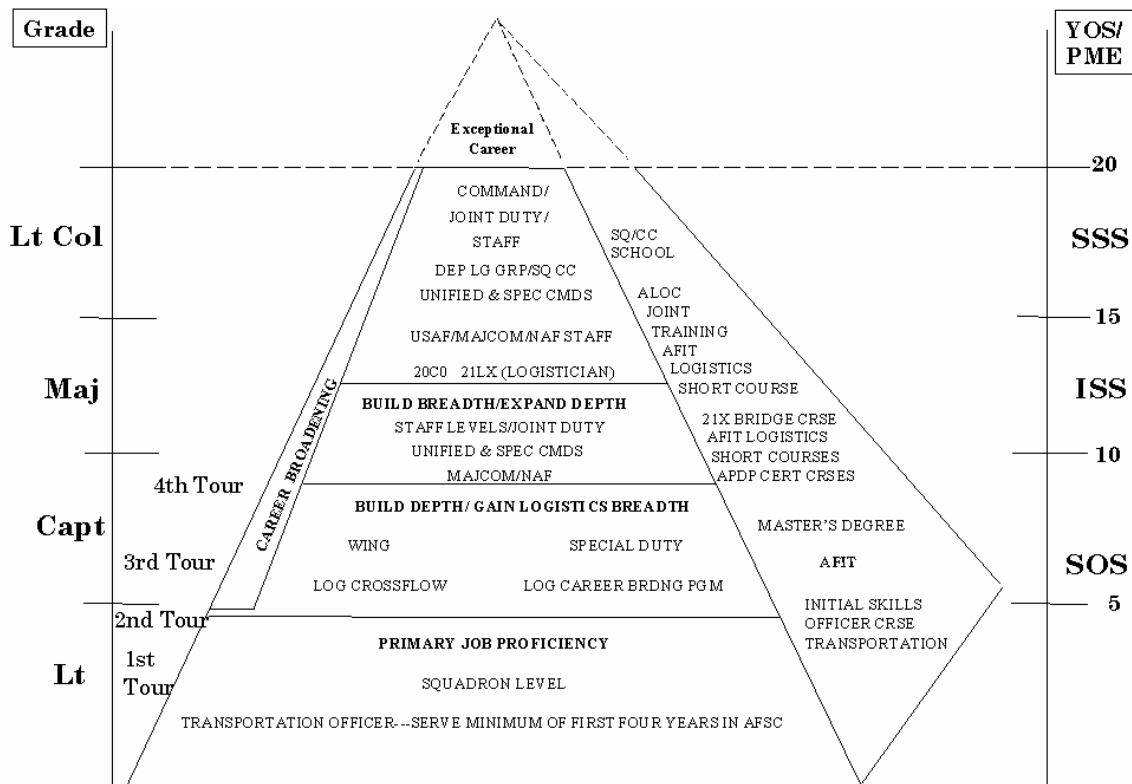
Grade

YOS/ PME

Exceptional Career

20

COMMAND/ JOINT DUTY/ STAFF

DEP LG GRP/SQ CC

UNIFIED & SPEC CMDS

USAF/MAJCOM/NAF STAFF

20C0 21LX (LOGISTICIAN)

Lt Col

SQ/CC SCHOOL

SSS

ALOC JOINT TRAINING AFIT LOGISTICS SHORT COURSE

15

Maj

ISS

CAREER BROADENING

BUILD BREADTH/EXPAND DEPTH

STAFF LEVELS/JOINT DUTY

UNIFIED & SPEC CMDS

MAJCOM/NAF

21X BRIDGE CRSE AFIT LOGISTICS SHORT COURSES APDP CERT CRSES

10

4th Tour

Capt

BUILD DEPTH/ GAIN LOGISTICS BREADTH

WING

SPECIAL DUTY

LOG CROSSFLOW

LOG CAREER BRDNG PGM

MASTER'S DEGREE

AFIT

3rd Tour

SOS

2nd Tour

INITIAL SKILLS OFFICER CRSE TRANSPORTATION

5

Lt

1st Tour

PRIMARY JOB PROFICIENCY

SQUADRON LEVEL

TRANSPORTATION OFFICER---SERVE MINIMUM OF FIRST FOUR YEARS IN AFSC